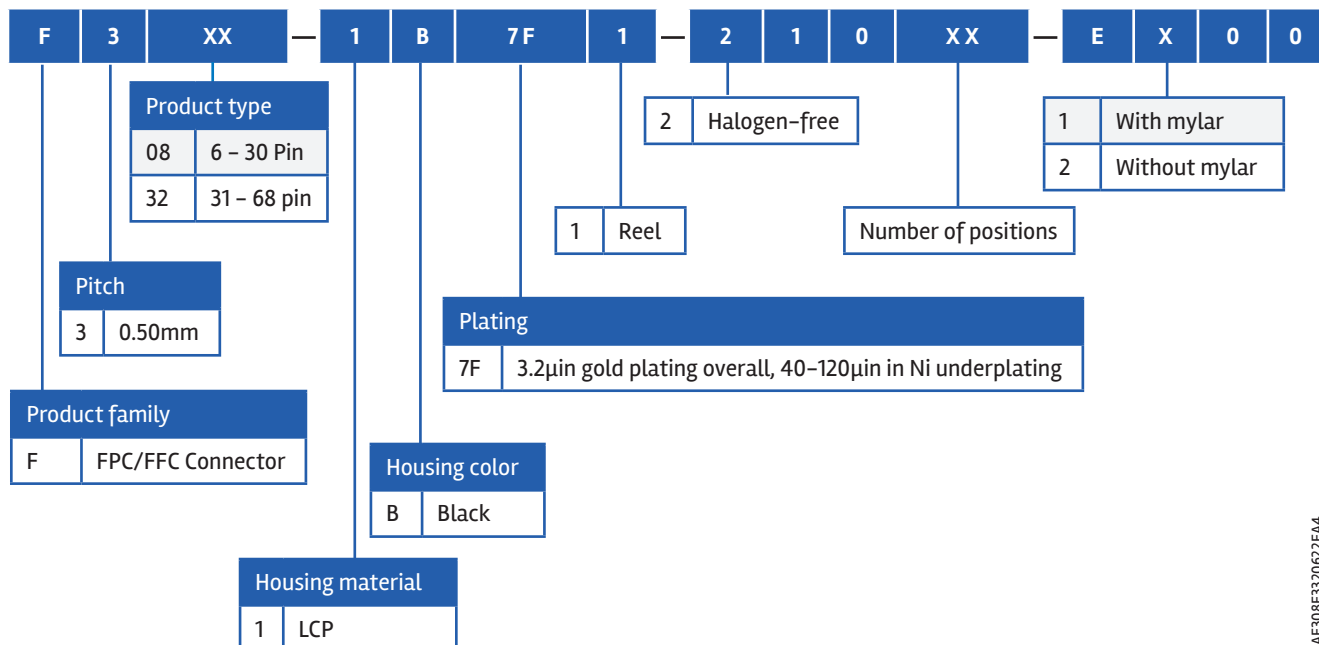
F 3 XX — 1 B 7F 1 — 2 1 0 XX — E X 0 0

Product type

| 08 | 6 – 30 Pin |
|---|---|
| 32 | 31 – 68 pin |

| 2 | Halogen-free |
|---|---|

| 1 | With mylar |
|---|---|
| 2 | Without mylar |

| 1 | Reel |
|---|---|

Number of positions

Pitch

| 3 | 0.50mm |
|---|---|

Plating

| 7F | 3.2µin gold plating overall, 40-120µin in Ni underplating |
|---|---|

Product family

| F | FPC/FFC Connector |
|---|---|

Housing color

| B | Black |
|---|---|

Housing material

| 1 | LCP |
|---|---|

AE308E332062EA4